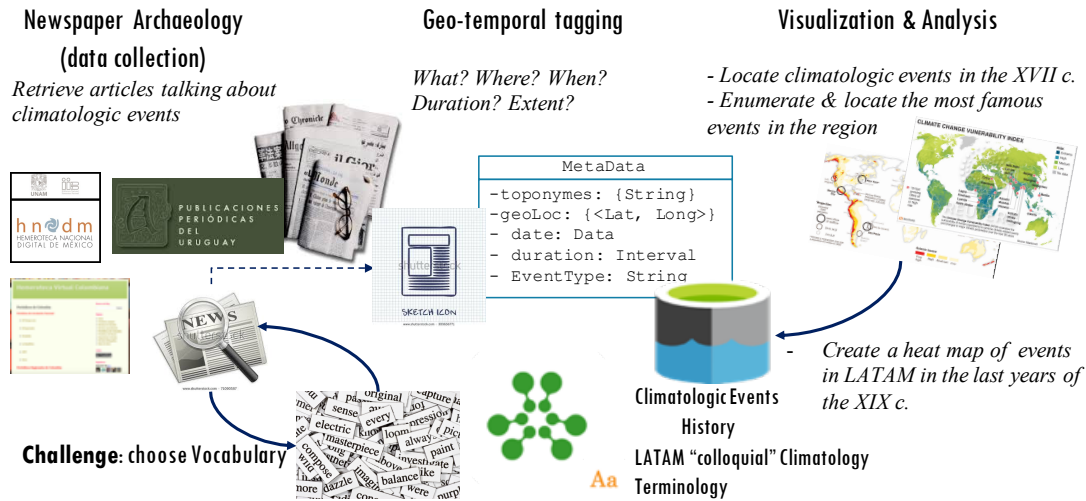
Newspaper Archaeology (data collection)

Retrieve articles talking about climatologic events

Geo-temporal tagging

What? Where? When? Duration? Extent?

Visualization & Analysis

- Locate climatologic events in the XVII c.
- Enumerate & locate the most famous events in the region

UNAM

hnodm HEMEROTECA NACIONAL DIGITAL DE MÉXICO

PUBLICACIONES PERIÓDICAS DEL URUGUAY

MetaData
-toponymes: {String}
-geoLoc: {<Lat, Long>}
- date: Data
- duration: Interval
- EventType: String

CLIMATE CHANGE VULNERABILITY INDEX

SKETCH ICON

NEWS

- Create a heat map of events in LATAM in the last years of the XIX c.

Climatologic Events History

LATAM "colloquial" Climatology Terminology

Challenge: choose Vocabulary

original capture sense every electric masterpiece always compose balance dazzle more were